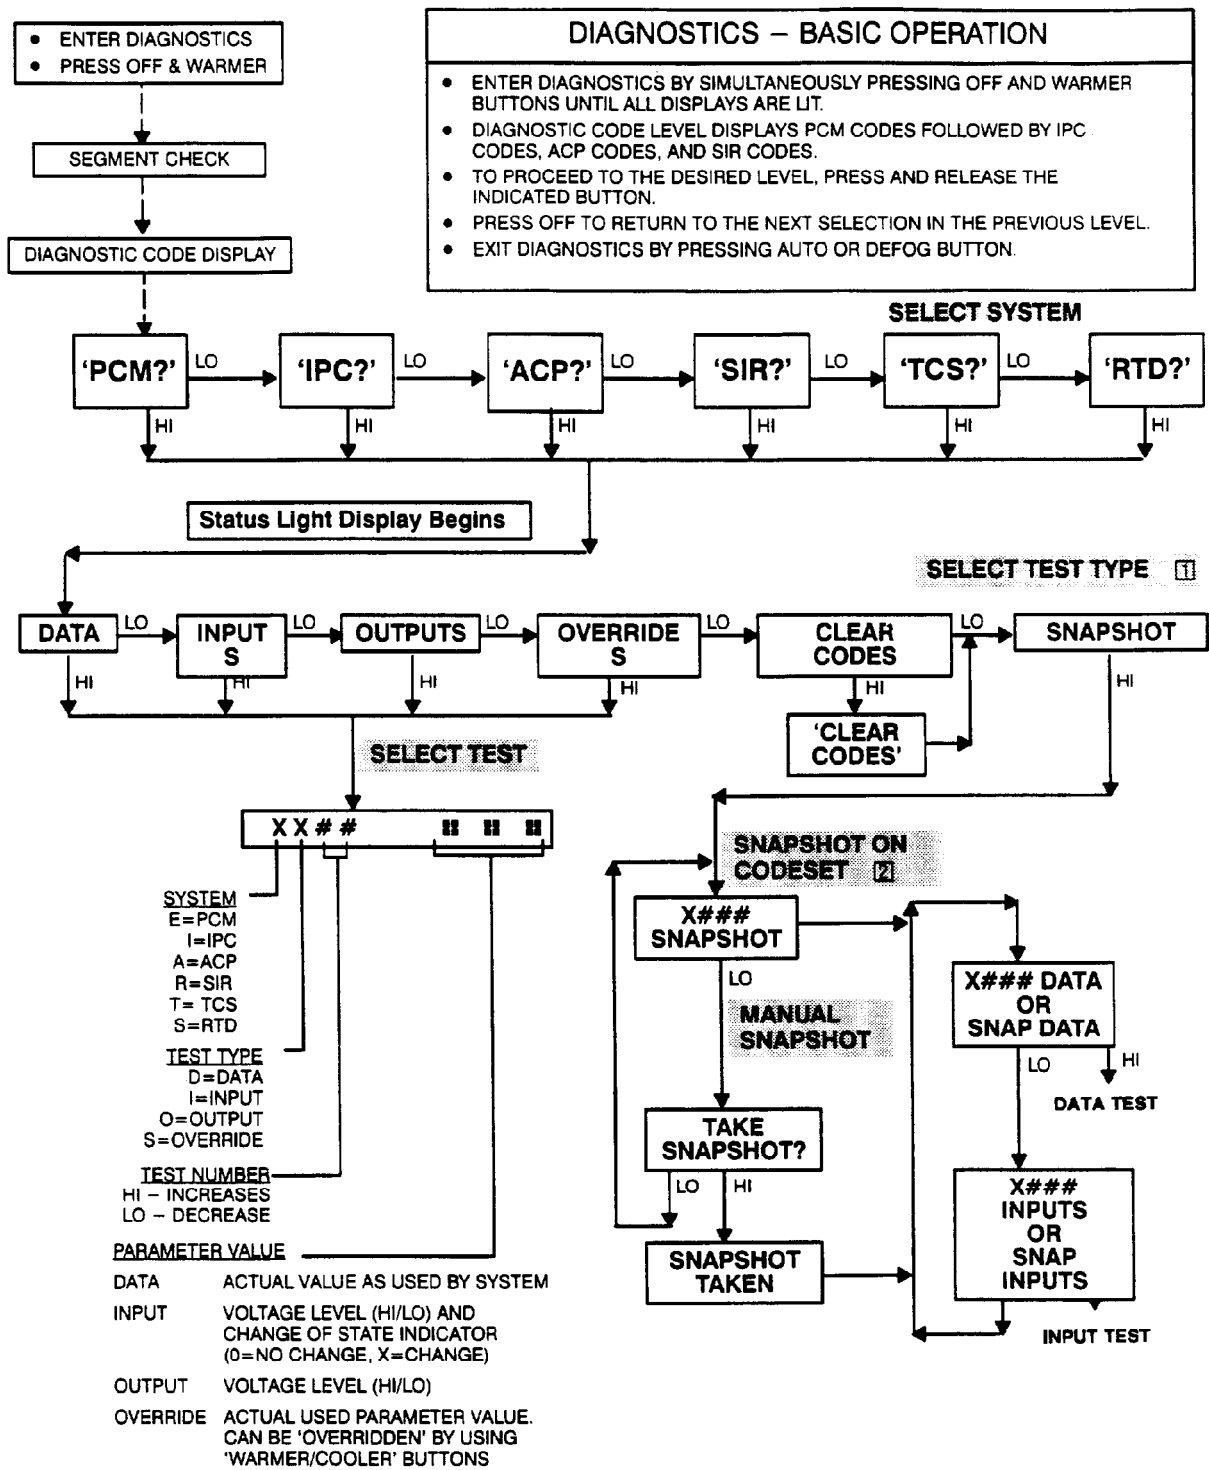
• ENTER DIAGNOSTICS
• PRESS OFF & WARMER

SEGMENT CHECK

DIAGNOSTIC CODE DISPLAY

DIAGNOSTICS – BASIC OPERATION

• ENTER DIAGNOSTICS BY SIMULTANEOUSLY PRESSING OFF AND WARMER BUTTONS UNTIL ALL DISPLAYS ARE LIT.
• DIAGNOSTIC CODE LEVEL DISPLAYS PCM CODES FOLLOWED BY IPC CODES, ACP CODES, AND SIR CODES.
• TO PROCEED TO THE DESIRED LEVEL, PRESS AND RELEASE THE INDICATED BUTTON.
• PRESS OFF TO RETURN TO THE NEXT SELECTION IN THE PREVIOUS LEVEL.
• EXIT DIAGNOSTICS BY PRESSING AUTO OR DEFOG BUTTON.

SELECT SYSTEM

'PCM?' LO 'IPC?' LO 'ACP?' LO 'SIR?' LO 'TCS?' LO 'RTD?'
HI HI HI HI HI HI

Status Light Display Begins

SELECT TEST TYPE 1

DATA LO INPUTS LO OUTPUTS LO OVERRIDES LO CLEAR CODES LO SNAPSHOT
HI HI HI HI HI HI

'CLEAR CODES'

SELECT TEST

X X # # ▪ ▪ ▪

SYSTEM
E=PCM
I=IPC
A=ACP
R=SIR
T= TCS
S=RTD

TEST TYPE
D=DATA
I=INPUT
O=OUTPUT
S=OVERRIDE

TEST NUMBER
HI – INCREASES
LO – DECREASE

PARAMETER VALUE
DATA ACTUAL VALUE AS USED BY SYSTEM
INPUT VOLTAGE LEVEL (HI/LO) AND CHANGE OF STATE INDICATOR (0=NO CHANGE, X=CHANGE)
OUTPUT VOLTAGE LEVEL (HI/LO)
OVERRIDE ACTUAL USED PARAMETER VALUE. CAN BE 'OVERRIDDEN' BY USING 'WARMER/COOLER' BUTTONS

SNAPSHOT ON CODESET 2

X### SNAPSHOT
LO
MANUAL SNAPSHOT

TAKE SNAPSHOT?
LO HI

SNAPSHOT TAKEN

X### DATA OR SNAP DATA
LO HI
DATA TEST

X### INPUTS OR SNAP INPUTS
INPUT TEST